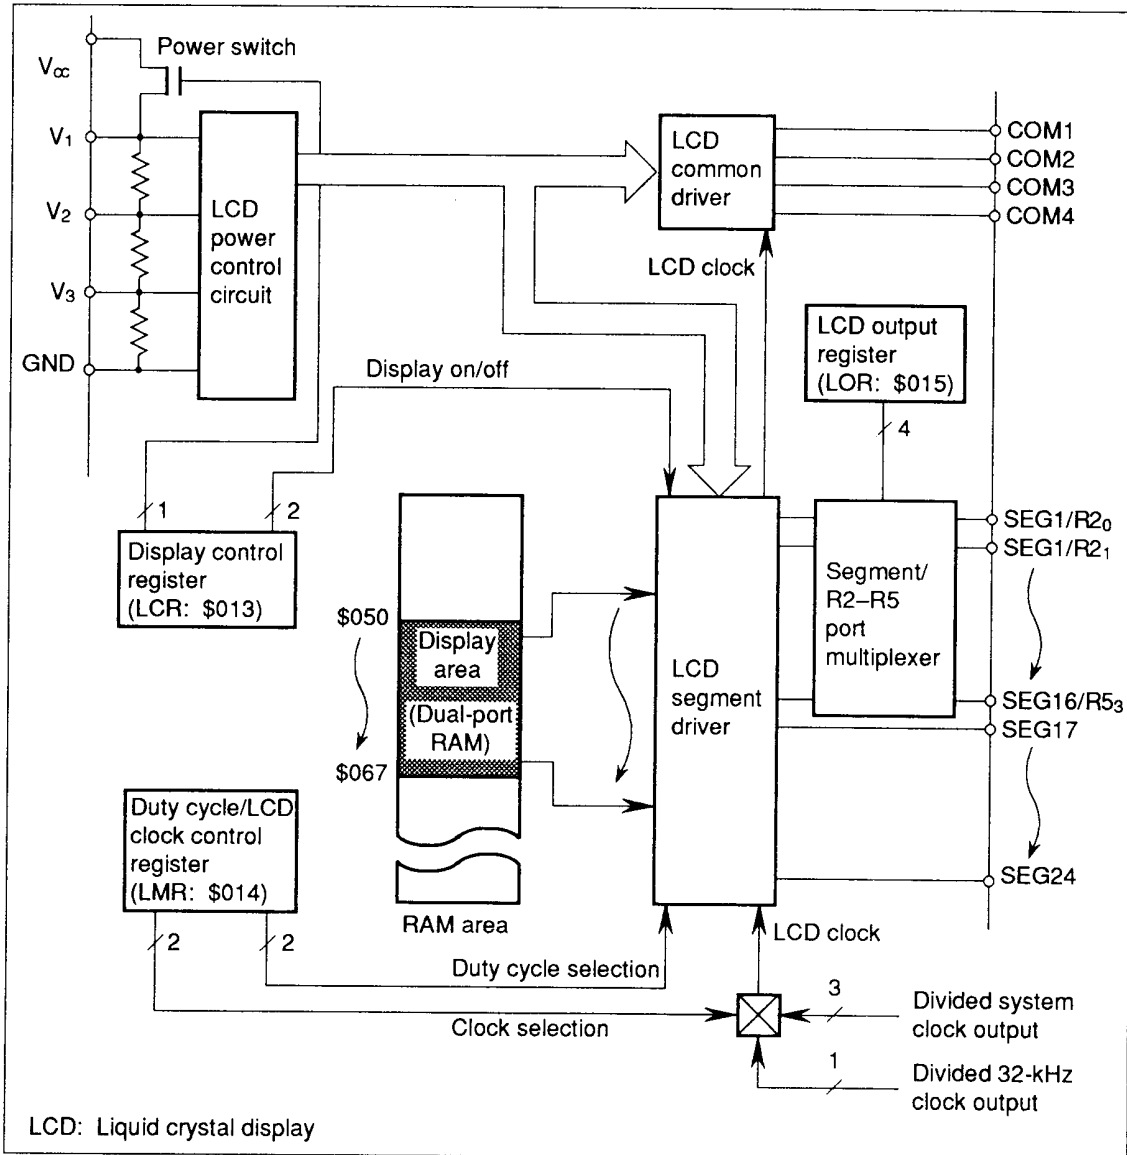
Power switch

$V_{CC}$

$V_1$

$V_2$

$V_3$

GND

LCD power control circuit

LCD common driver

COM1
COM2
COM3
COM4

LCD clock

LCD output register (LOR: \$015)

4

Display on/off

1

2

Display control register (LCR: \$013)

\$050

Display area

(Dual-port RAM)

\$067

LCD segment driver

Segment/ R2–R5 port multiplexer

SEG1/R2$_0$
SEG1/R2$_1$
SEG16/R5$_3$
SEG17
SEG24

Duty cycle/LCD clock control register (LMR: \$014)

RAM area

2

2

LCD clock

Duty cycle selection

3

Divided system clock output

Clock selection

1

Divided 32-kHz clock output

LCD: Liquid crystal display